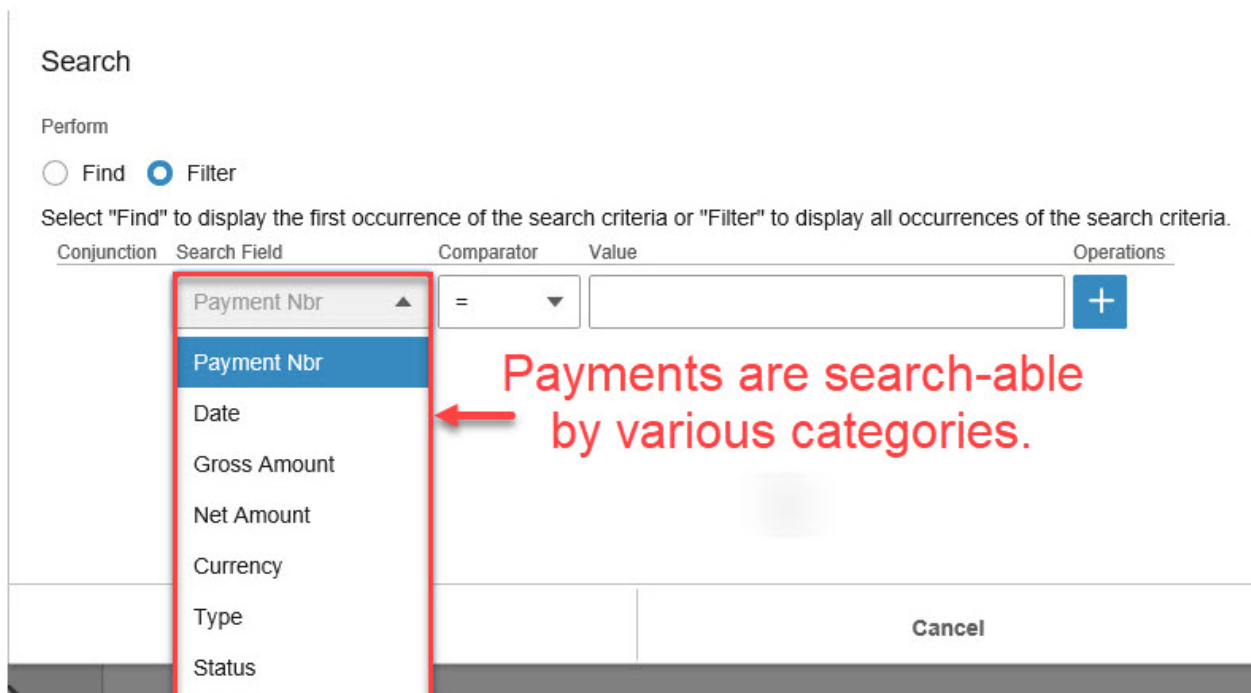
Search

Perform

Find Filter

Select "Find" to display the first occurrence of the search criteria or "Filter" to display all occurrences of the search criteria.

| Conjunction | Search Field | Comparator | Value | Operations |
|---|---|---|---|---|
| | Payment Nbr | = | | + |

Payment Nbr
Date
Gross Amount
Net Amount
Currency
Type
Status

Payments are search-able by various categories.

Cancel